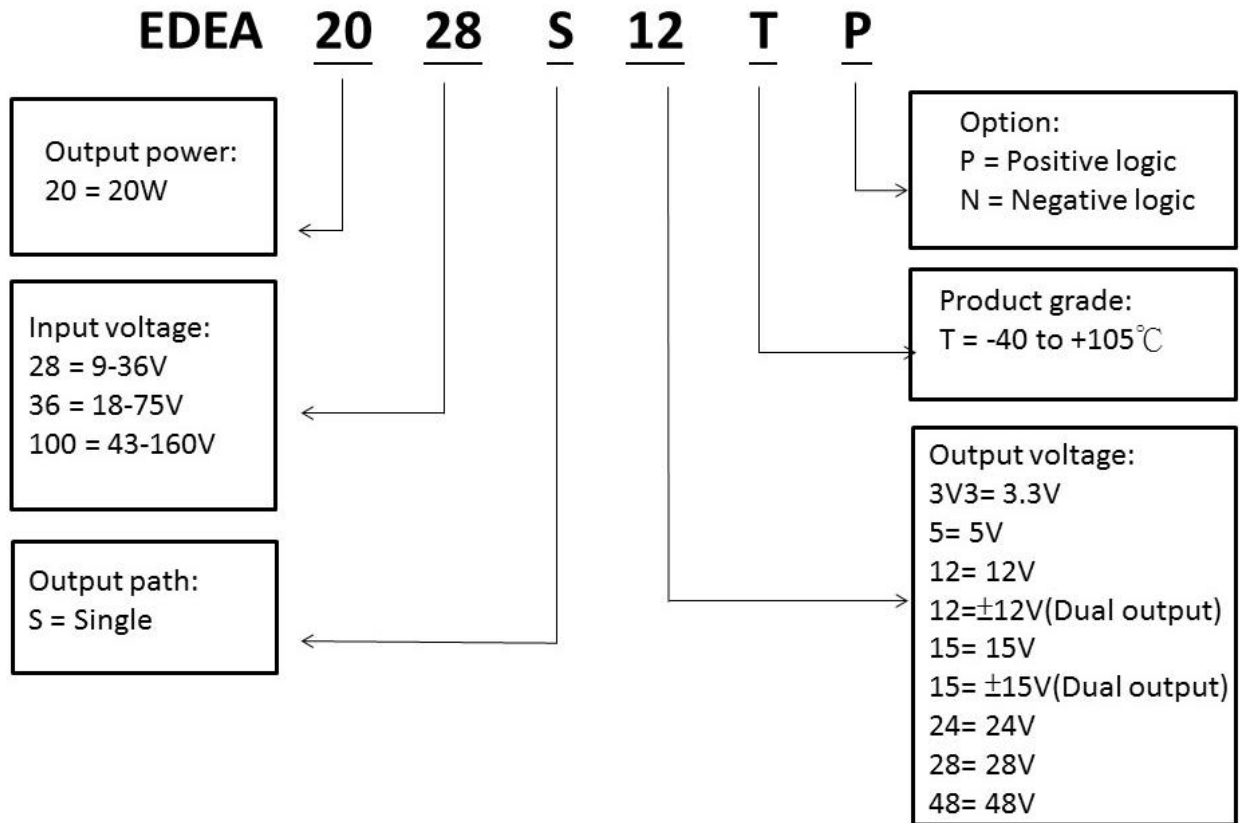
EDEA 20 28 S 12 T P

Output power:
20 = 20W

Input voltage:
28 = 9-36V
36 = 18-75V
100 = 43-160V

Output path:
S = Single

Option:
P = Positive logic
N = Negative logic

Product grade:
T = -40 to +105℃

Output voltage:
3V3= 3.3V
5= 5V
12= 12V
12=±12V(Dual output)
15= 15V
15= ±15V(Dual output)
24= 24V
28= 28V
48= 48V